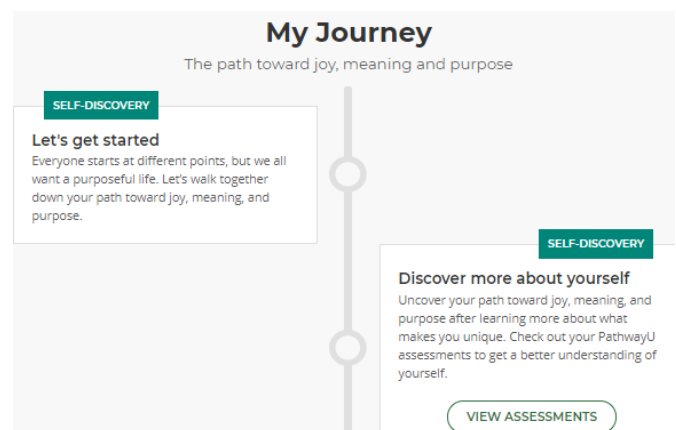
My Journey

The path toward joy, meaning and purpose

SELF-DISCOVERY

Let's get started

Everyone starts at different points, but we all want a purposeful life. Let's walk together down your path toward joy, meaning, and purpose.

SELF-DISCOVERY

Discover more about yourself

Uncover your path toward joy, meaning, and purpose after learning more about what makes you unique. Check out your PathwayU assessments to get a better understanding of yourself.

VIEW ASSESSMENTS